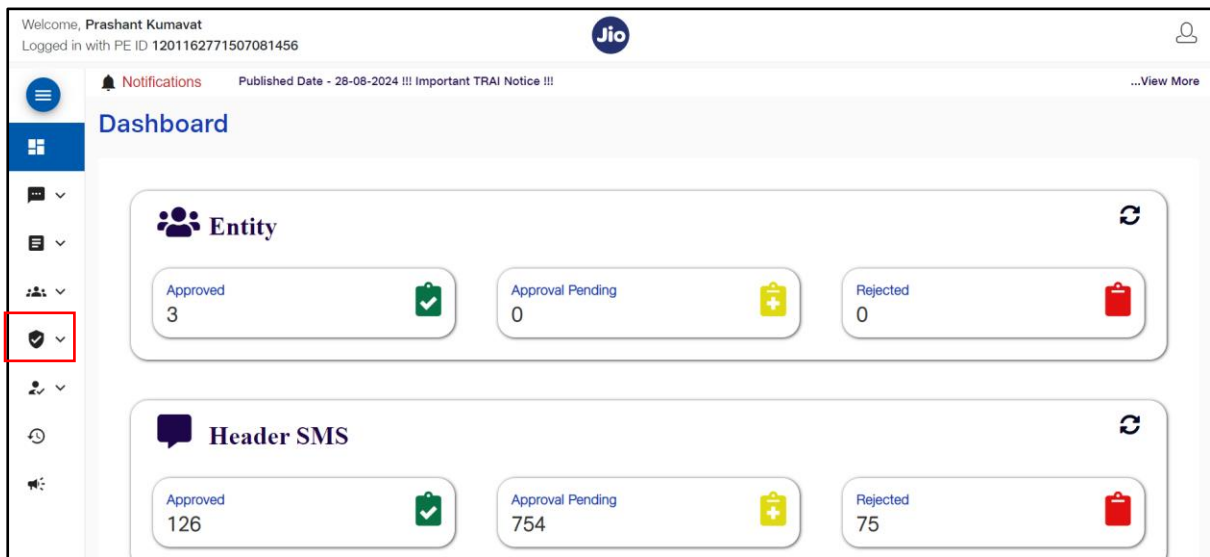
Welcome, Prashant Kumavat
Logged in with PE ID 1201162771507081456

Jio

Notifications Published Date - 28-08-2024 !!! Important TRAI Notice !!! ...View More

Dashboard

Entity

Approved
3

Approval Pending
0

Rejected
0

Header SMS

Approved
126

Approval Pending
754

Rejected
75